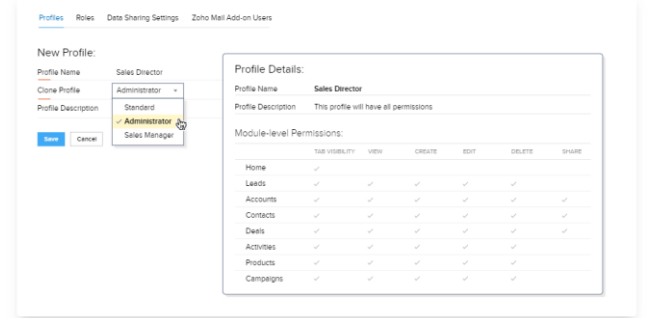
Profiles Roles Data Sharing Settings Zoho Mail Add-on Users

New Profile:

Profile Name Sales Director

Clone Profile Administrator

Profile Description

Standard
✓ Administrator
Sales Manager

Save Cancel

Profile Details:

Profile Name Sales Director

Profile Description This profile will have all permissions

Module-level Permissions:

| | TAB VISIBILITY | VIEW | CREATE | EDIT | DELETE | SHARE |
|---|---|---|---|---|---|---|
| Home | ✓ | | | | | |
| Leads | ✓ | ✓ | ✓ | ✓ | ✓ | |
| Accounts | ✓ | ✓ | ✓ | ✓ | ✓ | ✓ |
| Contacts | ✓ | ✓ | ✓ | ✓ | ✓ | ✓ |
| Deals | ✓ | ✓ | ✓ | ✓ | ✓ | ✓ |
| Activities | ✓ | ✓ | ✓ | ✓ | ✓ | |
| Products | ✓ | ✓ | ✓ | ✓ | ✓ | |
| Campaigns | ✓ | ✓ | ✓ | ✓ | ✓ | |